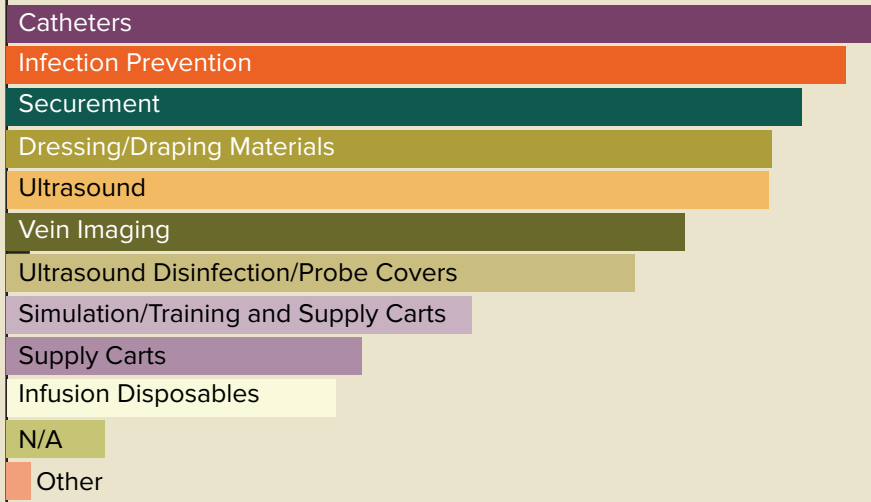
Catheters
Infection Prevention
Securement
Dressing/Draping Materials
Ultrasound
Vein Imaging
Ultrasound Disinfection/Probe Covers
Simulation/Training and Supply Carts
Supply Carts
Infusion Disposables
N/A
Other